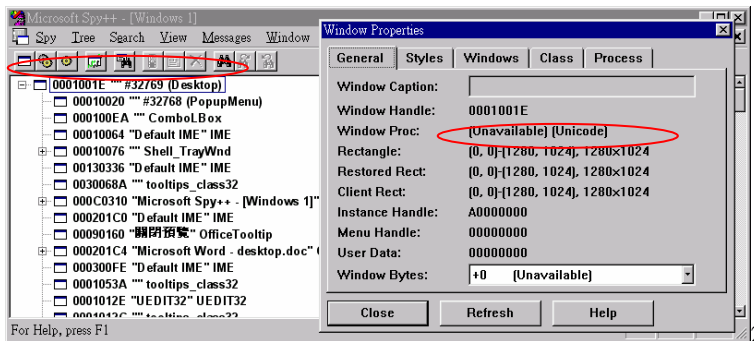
Microsoft Spy++ - [Windows 1]
Spy Tree Search View Messages Window

0001001E "" #32769 (Desktop)
00010020 "" #32768 (PopupMenu)
000100EA "" ComboLBox
00010064 "Default IME" IME
00010076 "" Shell_TrayWnd
00130336 "Default IME" IME
0030068A "" tooltips_class32
000C0310 "Microsoft Spy++ - [Windows 1]"
000201C0 "Default IME" IME
00090160 "關閉預覽" OfficeTooltip
000201C4 "Microsoft Word - desktop.doc"
000300FE "Default IME" IME
0001053A "" tooltips_class32
0001012E "UEDIT32" UEDIT32
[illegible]

For Help, press F1

Window Properties

General | Styles | Windows | Class | Process

Window Caption:
Window Handle: 0001001E
Window Proc: (Unavailable) (Unicode)
Rectangle: (0, 0)-(1280, 1024), 1280x1024
Restored Rect: (0, 0)-(1280, 1024), 1280x1024
Client Rect: (0, 0)-(1280, 1024), 1280x1024
Instance Handle: A0000000
Menu Handle: 00000000
User Data: 00000000
Window Bytes: +0 (Unavailable)

Close | Refresh | Help